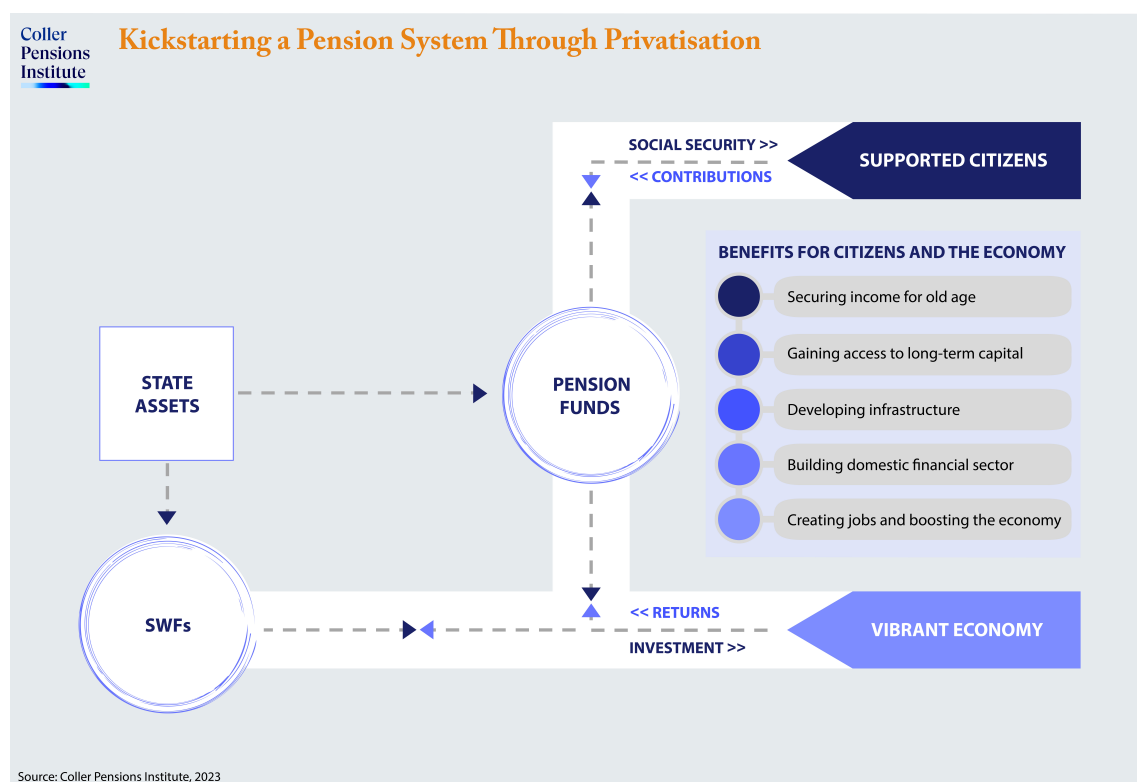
Coller Pensions Institute

Kickstarting a Pension System Through Privatisation

SOCIAL SECURITY >>

<< CONTRIBUTIONS

SUPPORTED CITIZENS

BENEFITS FOR CITIZENS AND THE ECONOMY

Securing income for old age

Gaining access to long-term capital

Developing infrastructure

Building domestic financial sector

Creating jobs and boosting the economy

STATE ASSETS

PENSION FUNDS

SWFs

<< RETURNS

INVESTMENT >>

VIBRANT ECONOMY

Source: Coller Pensions Institute, 2023